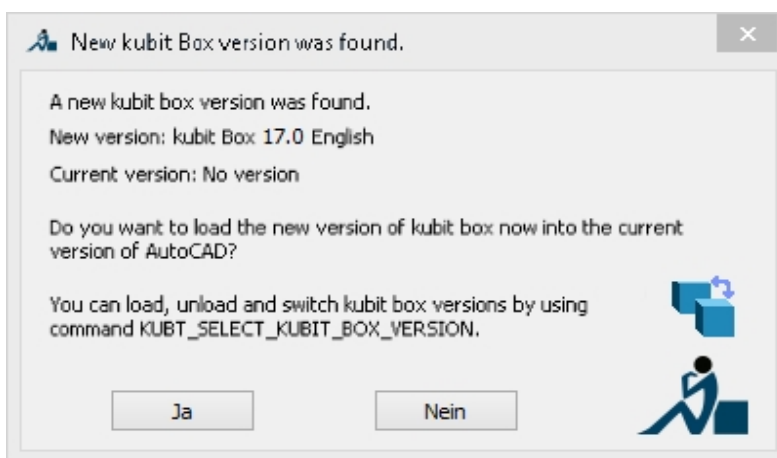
New kubit Box version was found.

A new kubit box version was found.

New version: kubit Box 17.0 English

Current version: No version

Do you want to load the new version of kubit box now into the current version of AutoCAD?

You can load, unload and switch kubit box versions by using command KUBT_SELECT_KUBIT_BOX_VERSION.

Ja

Nein